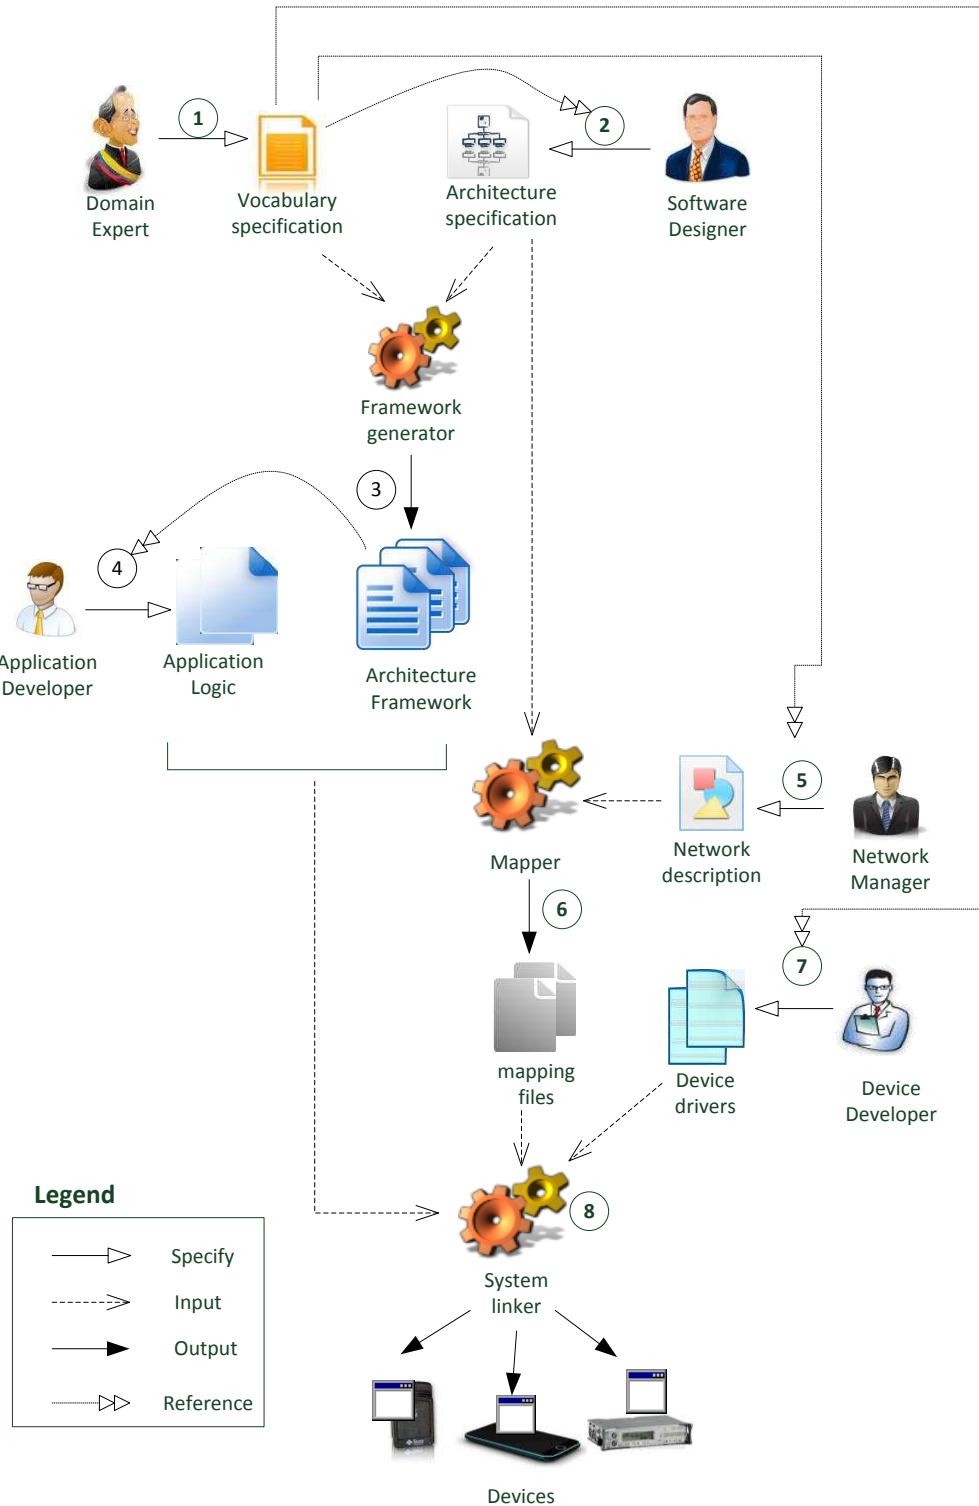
1

Domain Expert

Vocabulary specification

2

Architecture specification

Software Designer

Framework generator

3

4

Application Developer

Application Logic

Architecture Framework

Mapper

Network description

5

Network Manager

6

mapping files

7

Device drivers

Device Developer

Legend

Specify

Input

Output

Reference

8

System linker

Devices